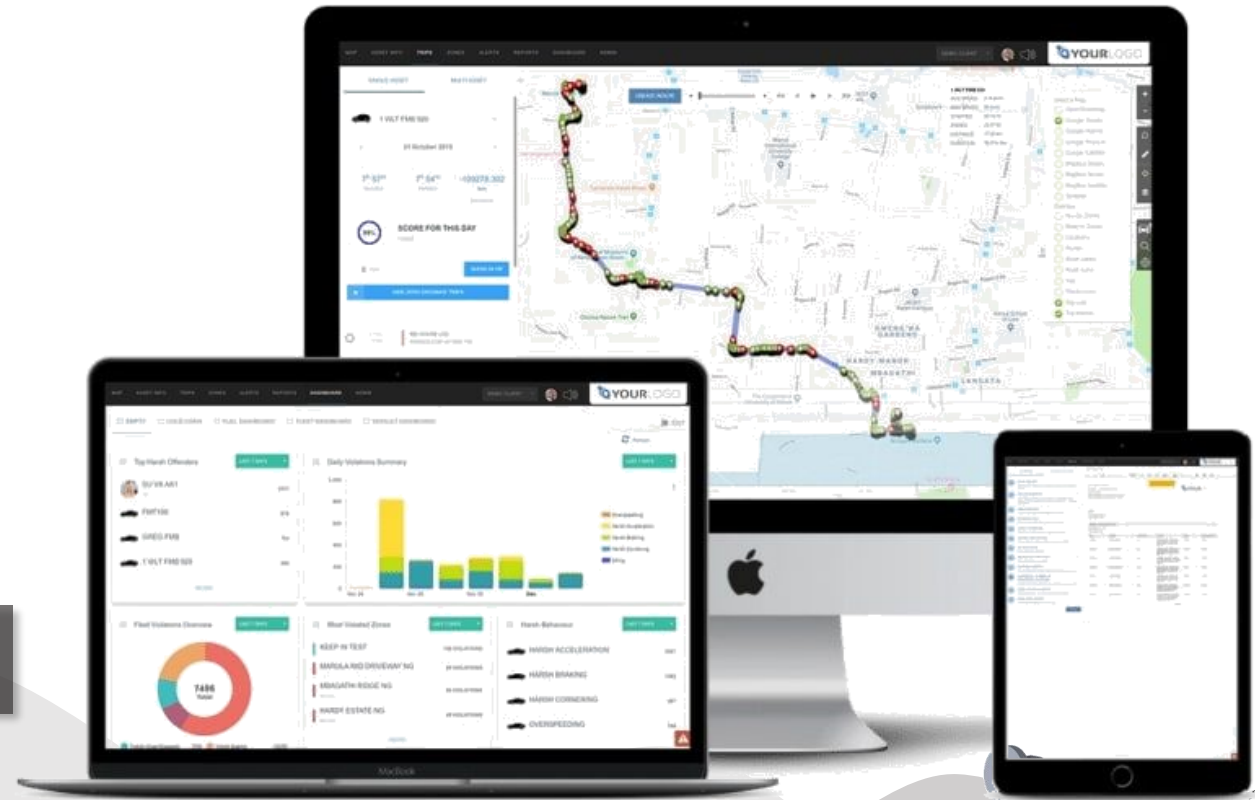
YOURLOGO

SINGLE ASSET

MULTI ASSET

1 VLT FMB 920

01 October 2019

SCORE FOR THIS DAY

Top Harsh Offenders

DJ VA AA1

FMT100

GREG FMB

1 VLT FMB 920

Daily Violations Summary

Fleet Violations Overview

7496

Most Violated Zones

KEEP IN TEST

MARULA RID DRIVEWAY NG

MBAGATHI RIDGE NG

HARDY ESTATE NG

Harsh Behaviour

HARSH ACCELERATION

HARSH BRAKING

HARSH CORNERING

OVERSPEEDING

KAREN

HARDY MANOR

MBAGATHI

LANGATA

MacBook